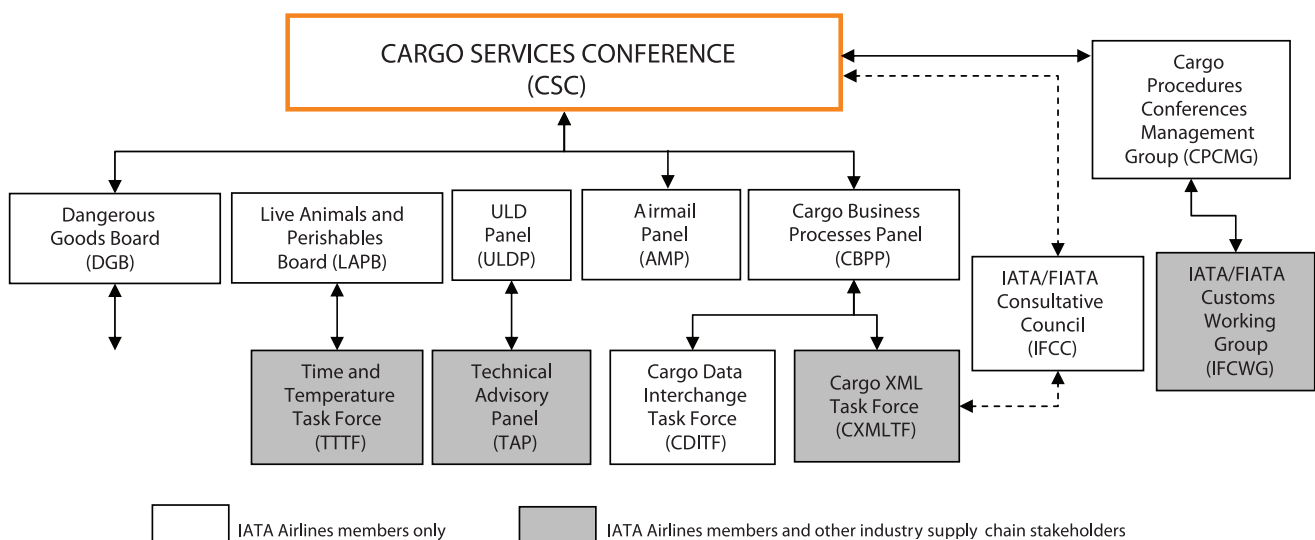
CARGO SERVICES CONFERENCE (CSC)

Cargo Procedures Conferences Management Group (CPCMG)

Dangerous Goods Board (DGB)

Live Animals and Perishables Board (LAPB)

ULD Panel (ULDP)

Airmail Panel (AMP)

Cargo Business Processes Panel (CBPP)

IATA/FIATA Consultative Council (IFCC)

IATA/FIATA Customs Working Group (IFCWG)

Time and Temperature Task Force (TTTF)

Technical Advisory Panel (TAP)

Cargo Data Interchange Task Force (CDITF)

Cargo XML Task Force (CXMLTF)

IATA Airlines members only

IATA Airlines members and other industry supply chain stakeholders